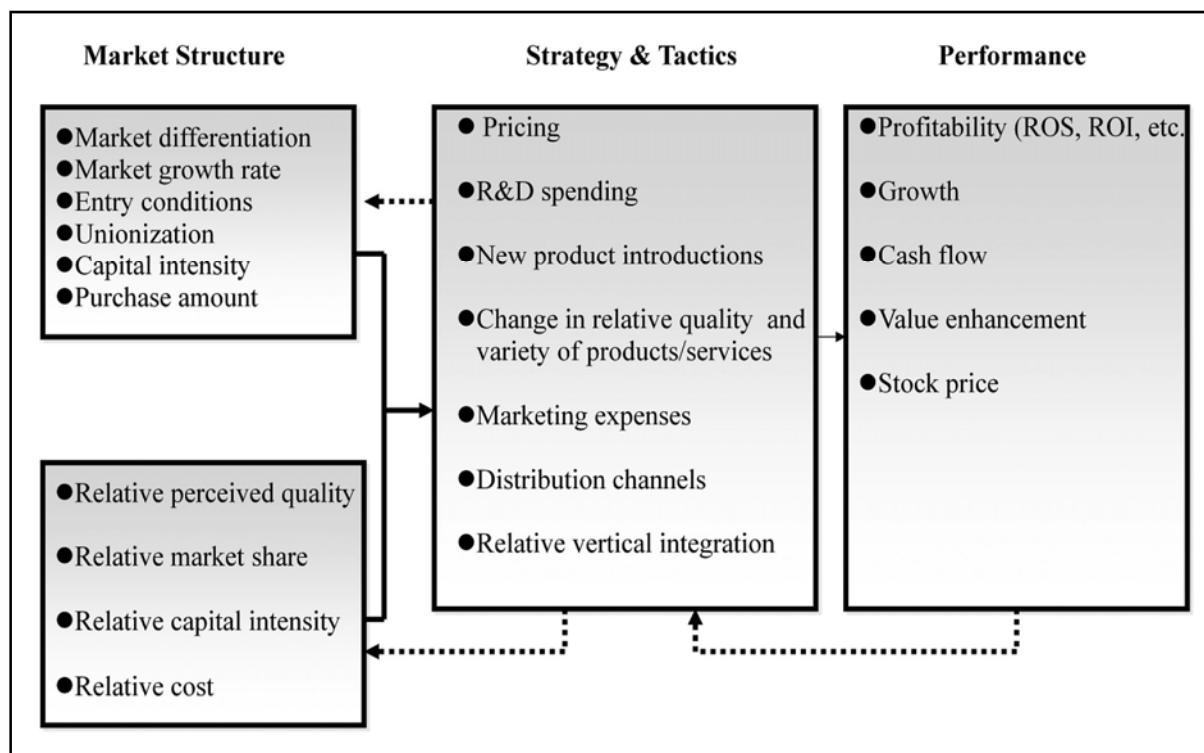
Market Structure

●Market differentiation
●Market growth rate
●Entry conditions
●Unionization
●Capital intensity
●Purchase amount

●Relative perceived quality
●Relative market share
●Relative capital intensity
●Relative cost

Strategy & Tactics

● Pricing
●R&D spending
●New product introductions
●Change in relative quality and variety of products/services
●Marketing expenses
●Distribution channels
●Relative vertical integration

Performance

●Profitability (ROS, ROI, etc.
●Growth
●Cash flow
●Value enhancement
●Stock price